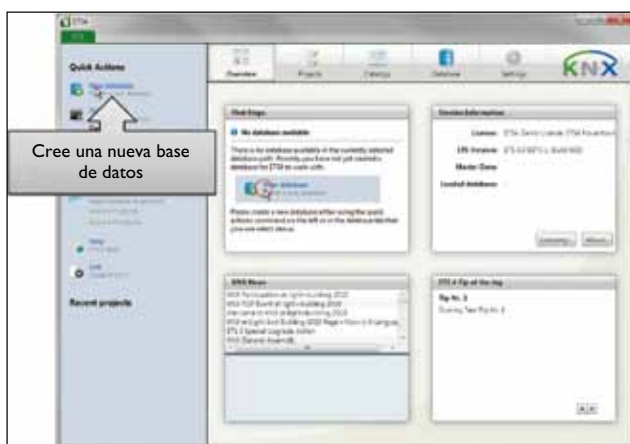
ETS4

Quick Actions

Cree una nueva base de datos

Recent projects

Overview

Projects

Catalogs

Database

Settings

KNX

First Steps

No database available

There is no database available in the currently selected database path. Possibly, you have not yet created a database for ETS4 to work with.

New database

Please create a new database either using the quick actions command on the left or in the database section that you can select above.

Session Information

License:

ETS Version:

Master Data:

Loaded database:

Licensing...

About...

KNX News

ETS 4 Tip of the day

Tip No. 1